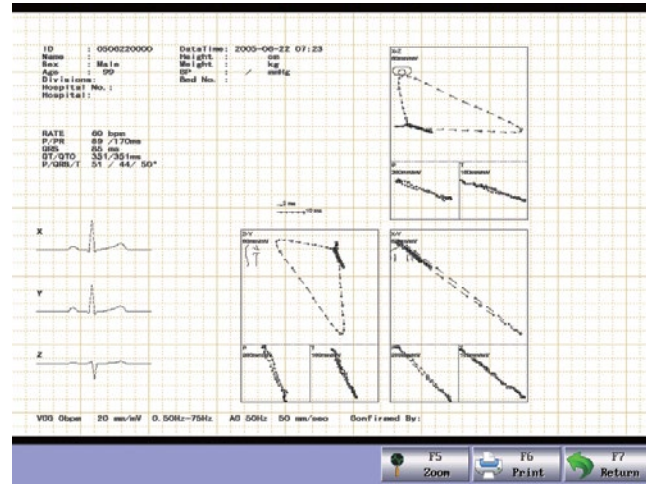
ID : 0506220000
Name :
Sex : Male
Age : 99
Divisions:
Hospital No.:
Hospital:

DateTime: 2005-06-22 07:23
Height : cm
Weight : kg
BP : / mmHg
Bed No. :

RATE 60 bpm
P/PR 89 /170ms
QRS 86 ms
QT/QTC 331/351ms
P/QRS/T 51 / 44/ 50°

X

Y

Z

X-Z

P

T

X-Y

P

T

Z-Y

VCG 0bpm 20 mm/mV 0.50Hz-75Hz AC 50Hz 50 mm/sec Confirmed By:

F5
Zoom

F6
Print

F7
Return